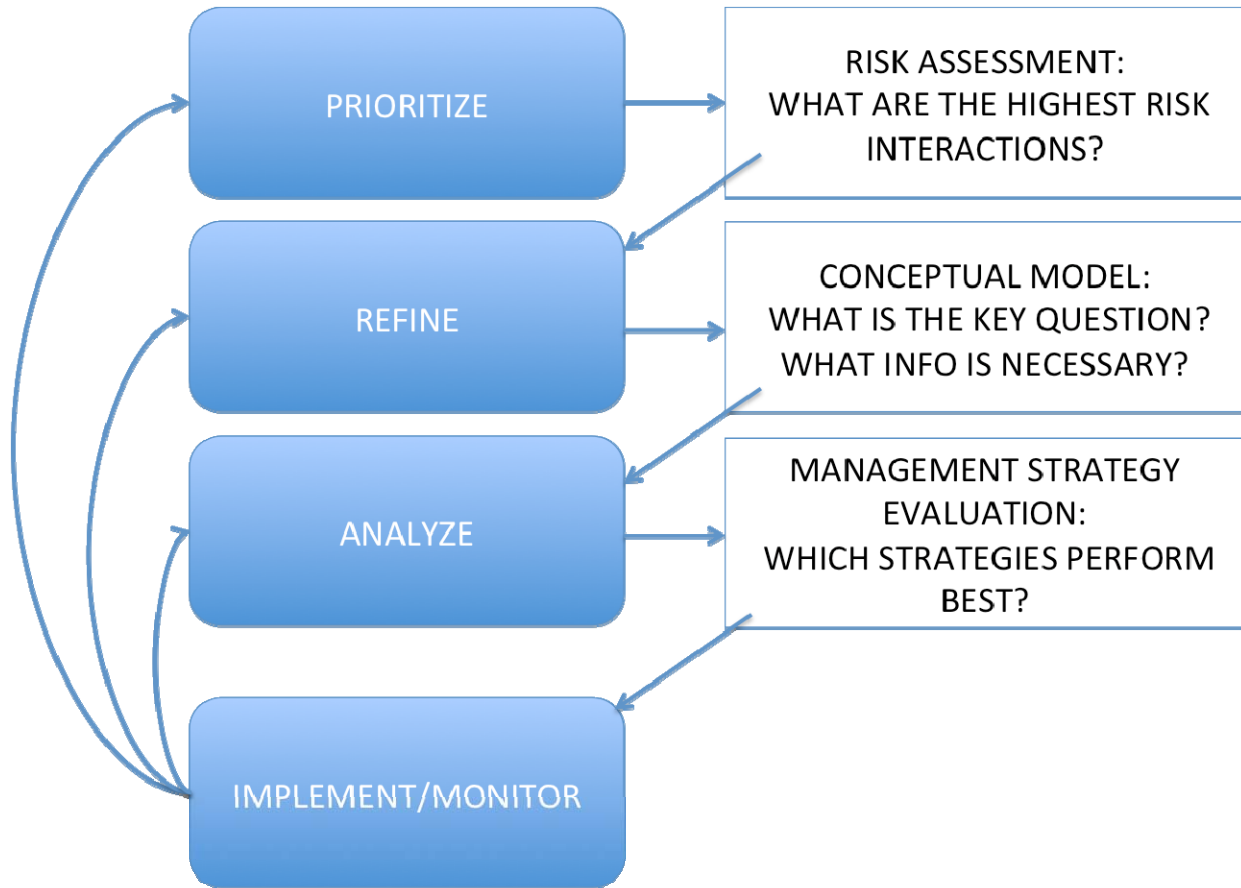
PRIORITIZE

RISK ASSESSMENT:
WHAT ARE THE HIGHEST RISK INTERACTIONS?

REFINE

CONCEPTUAL MODEL:
WHAT IS THE KEY QUESTION?
WHAT INFO IS NECESSARY?

ANALYZE

MANAGEMENT STRATEGY EVALUATION:
WHICH STRATEGIES PERFORM BEST?

IMPLEMENT/MONITOR